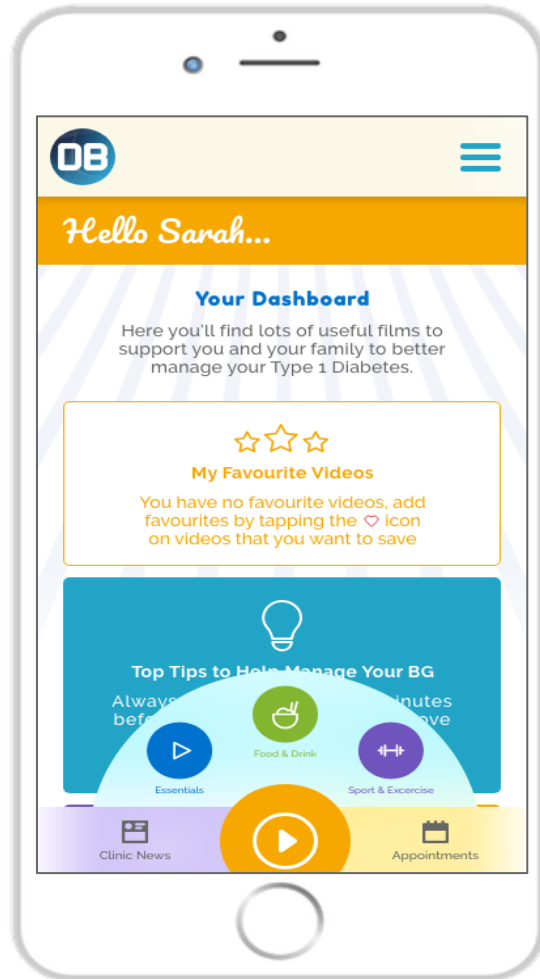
DB

Hello Sarah...

Your Dashboard

Here you'll find lots of useful films to support you and your family to better manage your Type 1 Diabetes.

My Favourite Videos

You have no favourite videos, add favourites by tapping the ♡ icon on videos that you want to save

Top Tips to Help Manage Your BG

Always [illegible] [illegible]inutes befo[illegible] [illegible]ove

Food & Drink

Essentials

Sport & Excercise

Clinic News

Appointments